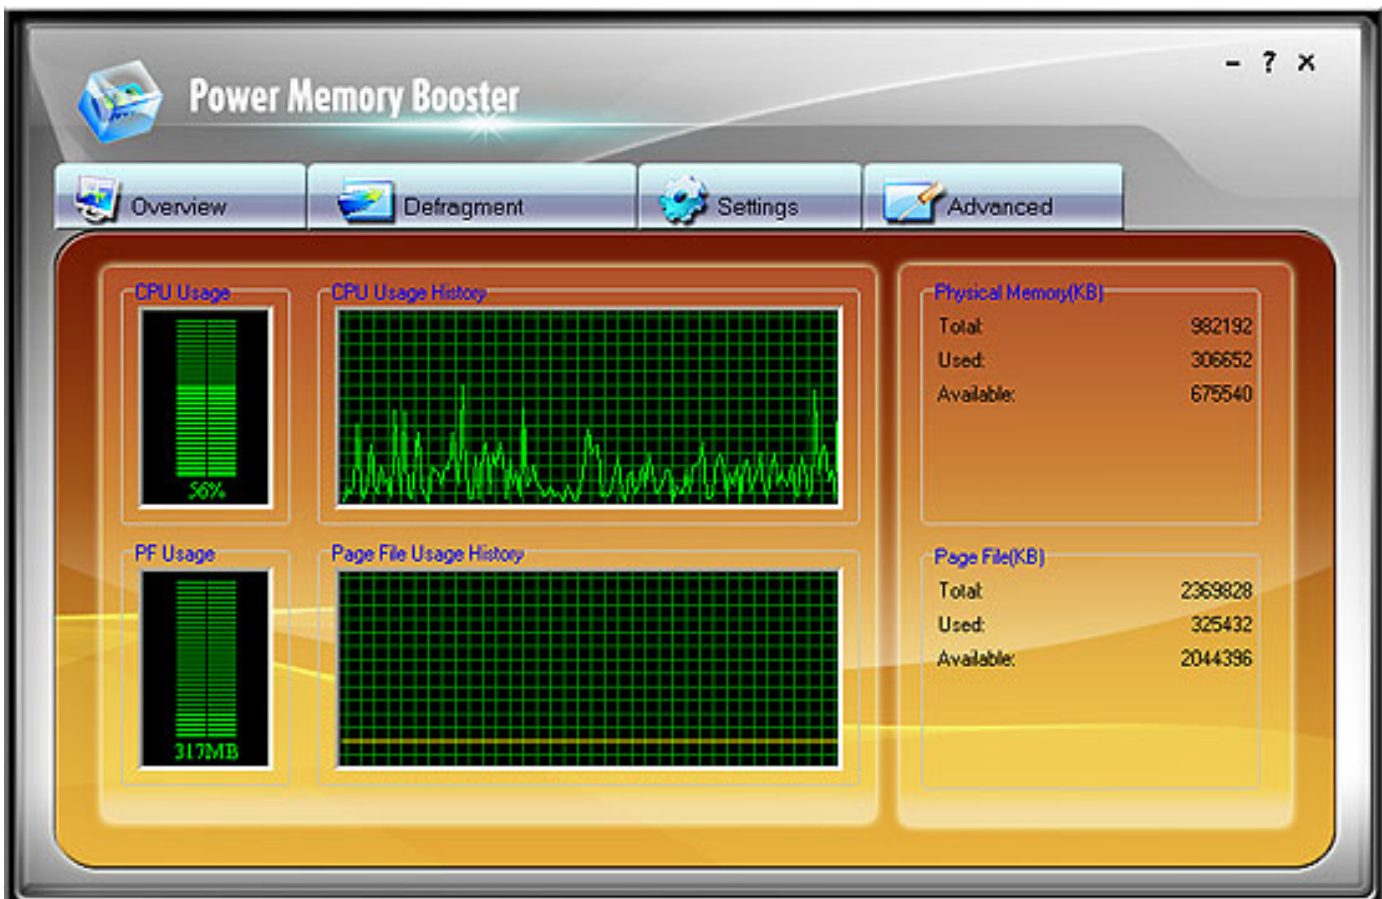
Power Memory Booster

- ? ×

Overview

Defragment

Settings

Advanced

CPU Usage

56%

CPU Usage History

PF Usage

317MB

Page File Usage History

Physical Memory(KB)

| | |
|---|---|
| Total: | 982192 |
| Used: | 306652 |
| Available: | 675540 |

Page File(KB)

| | |
|---|---|
| Total: | 2369828 |
| Used: | 325432 |
| Available: | 2044396 |